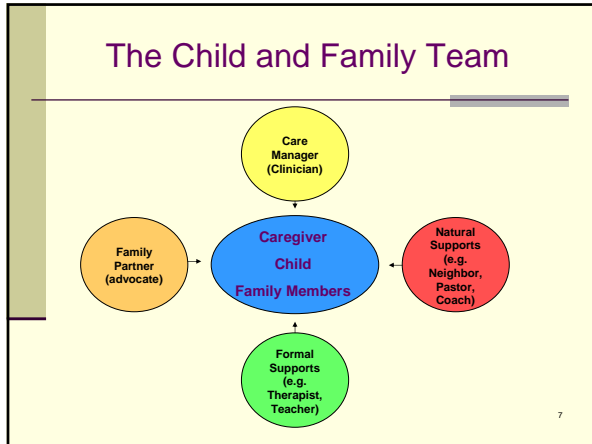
The Child and Family Team

Care Manager (Clinician)

Family Partner (advocate)

Caregiver

Child

Family Members

Natural Supports (e.g. Neighbor, Pastor, Coach)

Formal Supports (e.g. Therapist, Teacher)

7